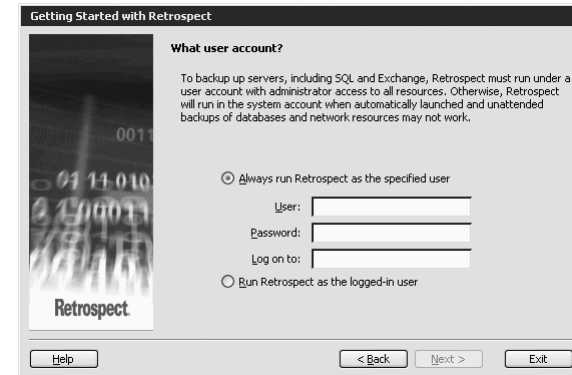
Getting Started with Retrospect

What user account?

To backup up servers, including SQL and Exchange, Retrospect must run under a user account with administrator access to all resources. Otherwise, Retrospect will run in the system account when automatically launched and unattended backups of databases and network resources may not work.

Always run Retrospect as the specified user

User:

Password:

Log on to:

Run Retrospect as the logged-in user

Retrospect

Help

< Back

Next >

Exit